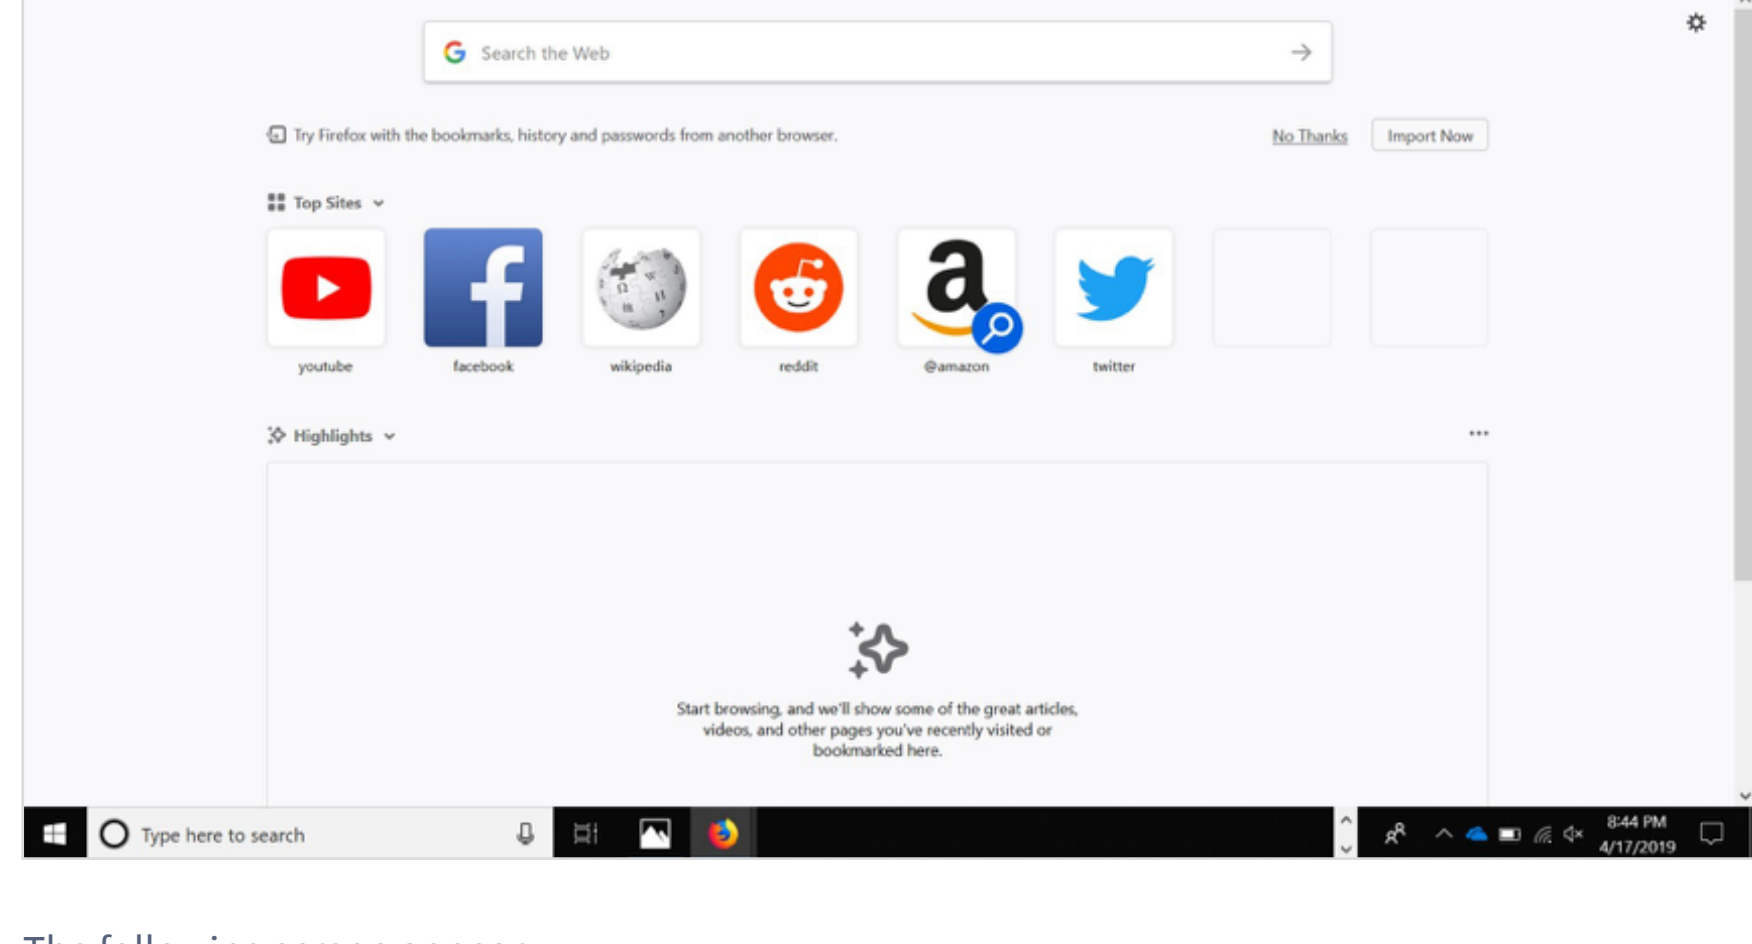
Search the Web

Try Firefox with the bookmarks, history and passwords from another browser.

No Thanks

Import Now

Top Sites

youtube

facebook

wikipedia

reddit

@amazon

twitter

Highlights

Start browsing, and we'll show some of the great articles, videos, and other pages you've recently visited or bookmarked here.

Type here to search

8:44 PM
4/17/2019

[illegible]